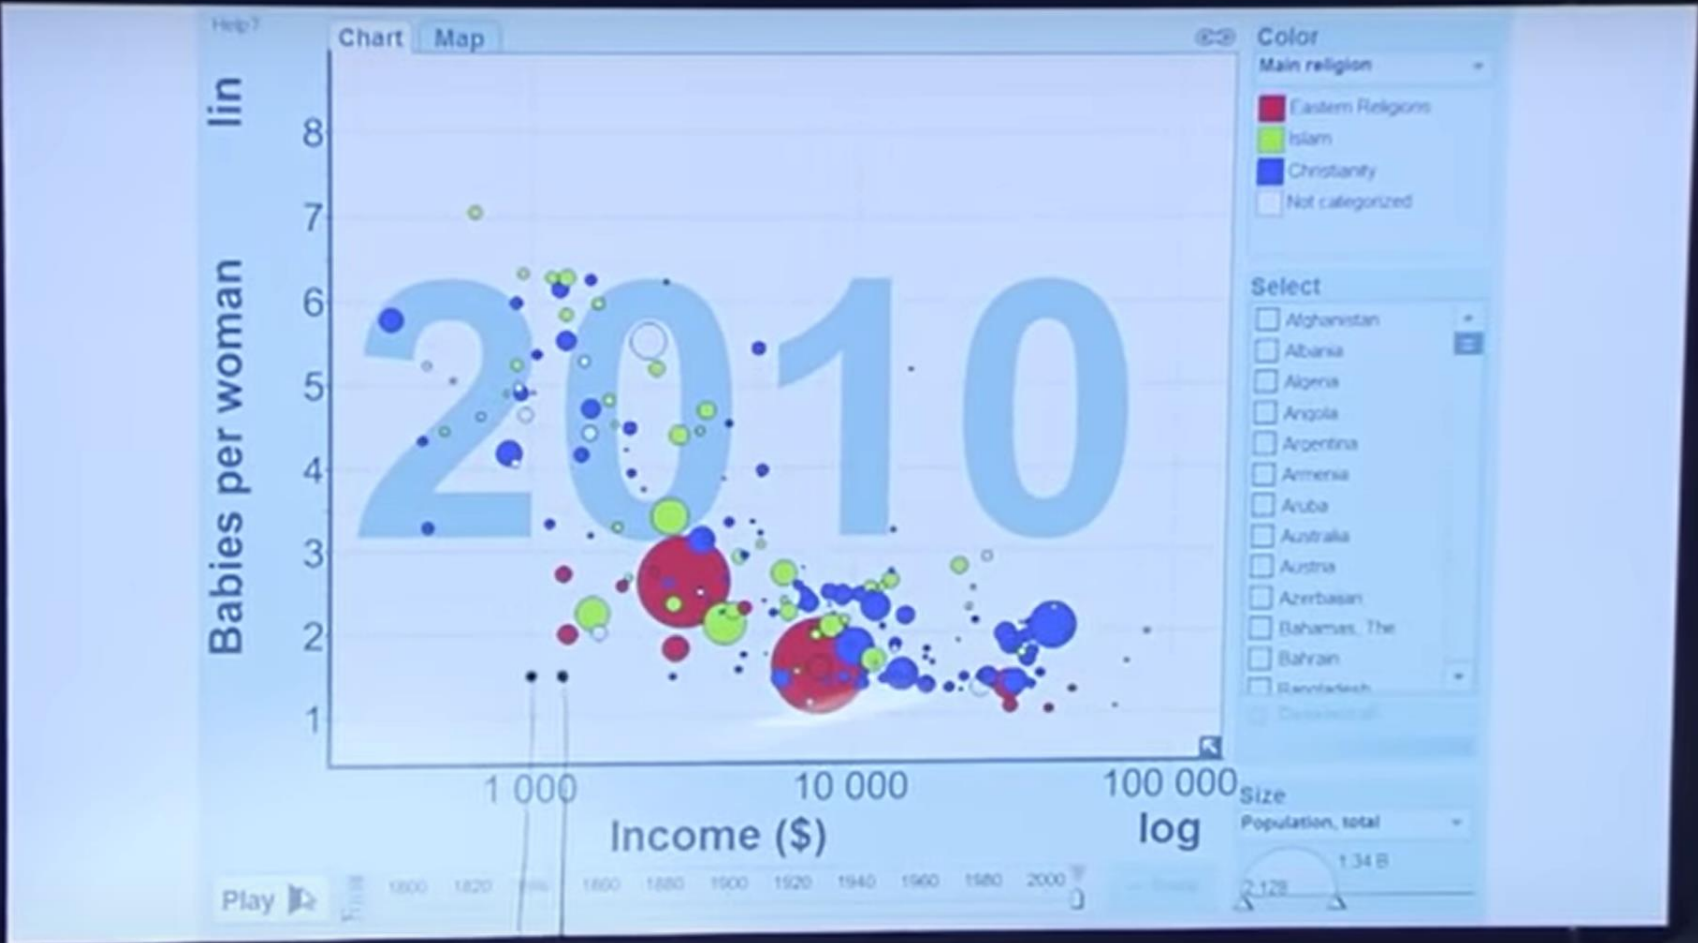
Help?

Chart Map

lin

Babies per woman

8
7
6
5
4
3
2
1

2010

1 000
10 000
100 000

Income ($)

log

Color
Main religion

Eastern Religions
Islam
Christianity
Not categorized

Select
Afghanistan
Albania
Algeria
Angola
Argentina
Armenia
Aruba
Australia
Austria
Azerbaijan
Bahamas, The
Bahrain
Bangladesh

Size
Population, total
1.34 B
2 128

Play

1800 1820 1840 1860 1880 1900 1920 1940 1960 1980 2000